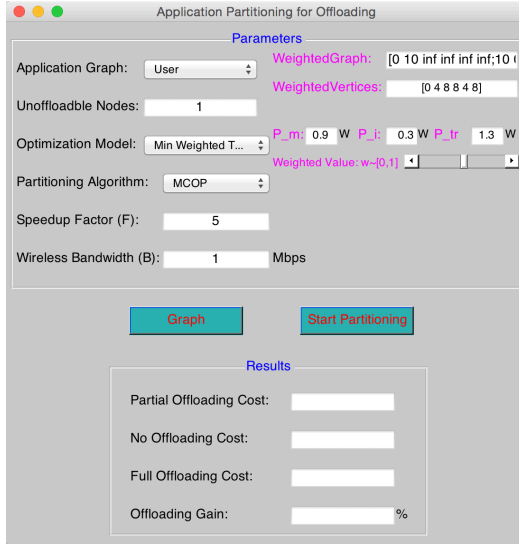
Application Partitioning for Offloading

Parameters

Application Graph: User

Unoffloadble Nodes: 1

Optimization Model: Min Weighted T...

Partitioning Algorithm: MCOP

Speedup Factor (F): 5

Wireless Bandwidth (B): 1 Mbps

WeightedGraph: [0 10 inf inf inf inf;10 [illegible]

WeightedVertices: [0 4 8 8 4 8]

P_m: 0.9 W P_i: 0.3 W P_tr 1.3 W

Weighted Value: w~[0,1]

Graph

Start Partitioning

Results

Partial Offloading Cost:

No Offloading Cost:

Full Offloading Cost:

Offloading Gain: %